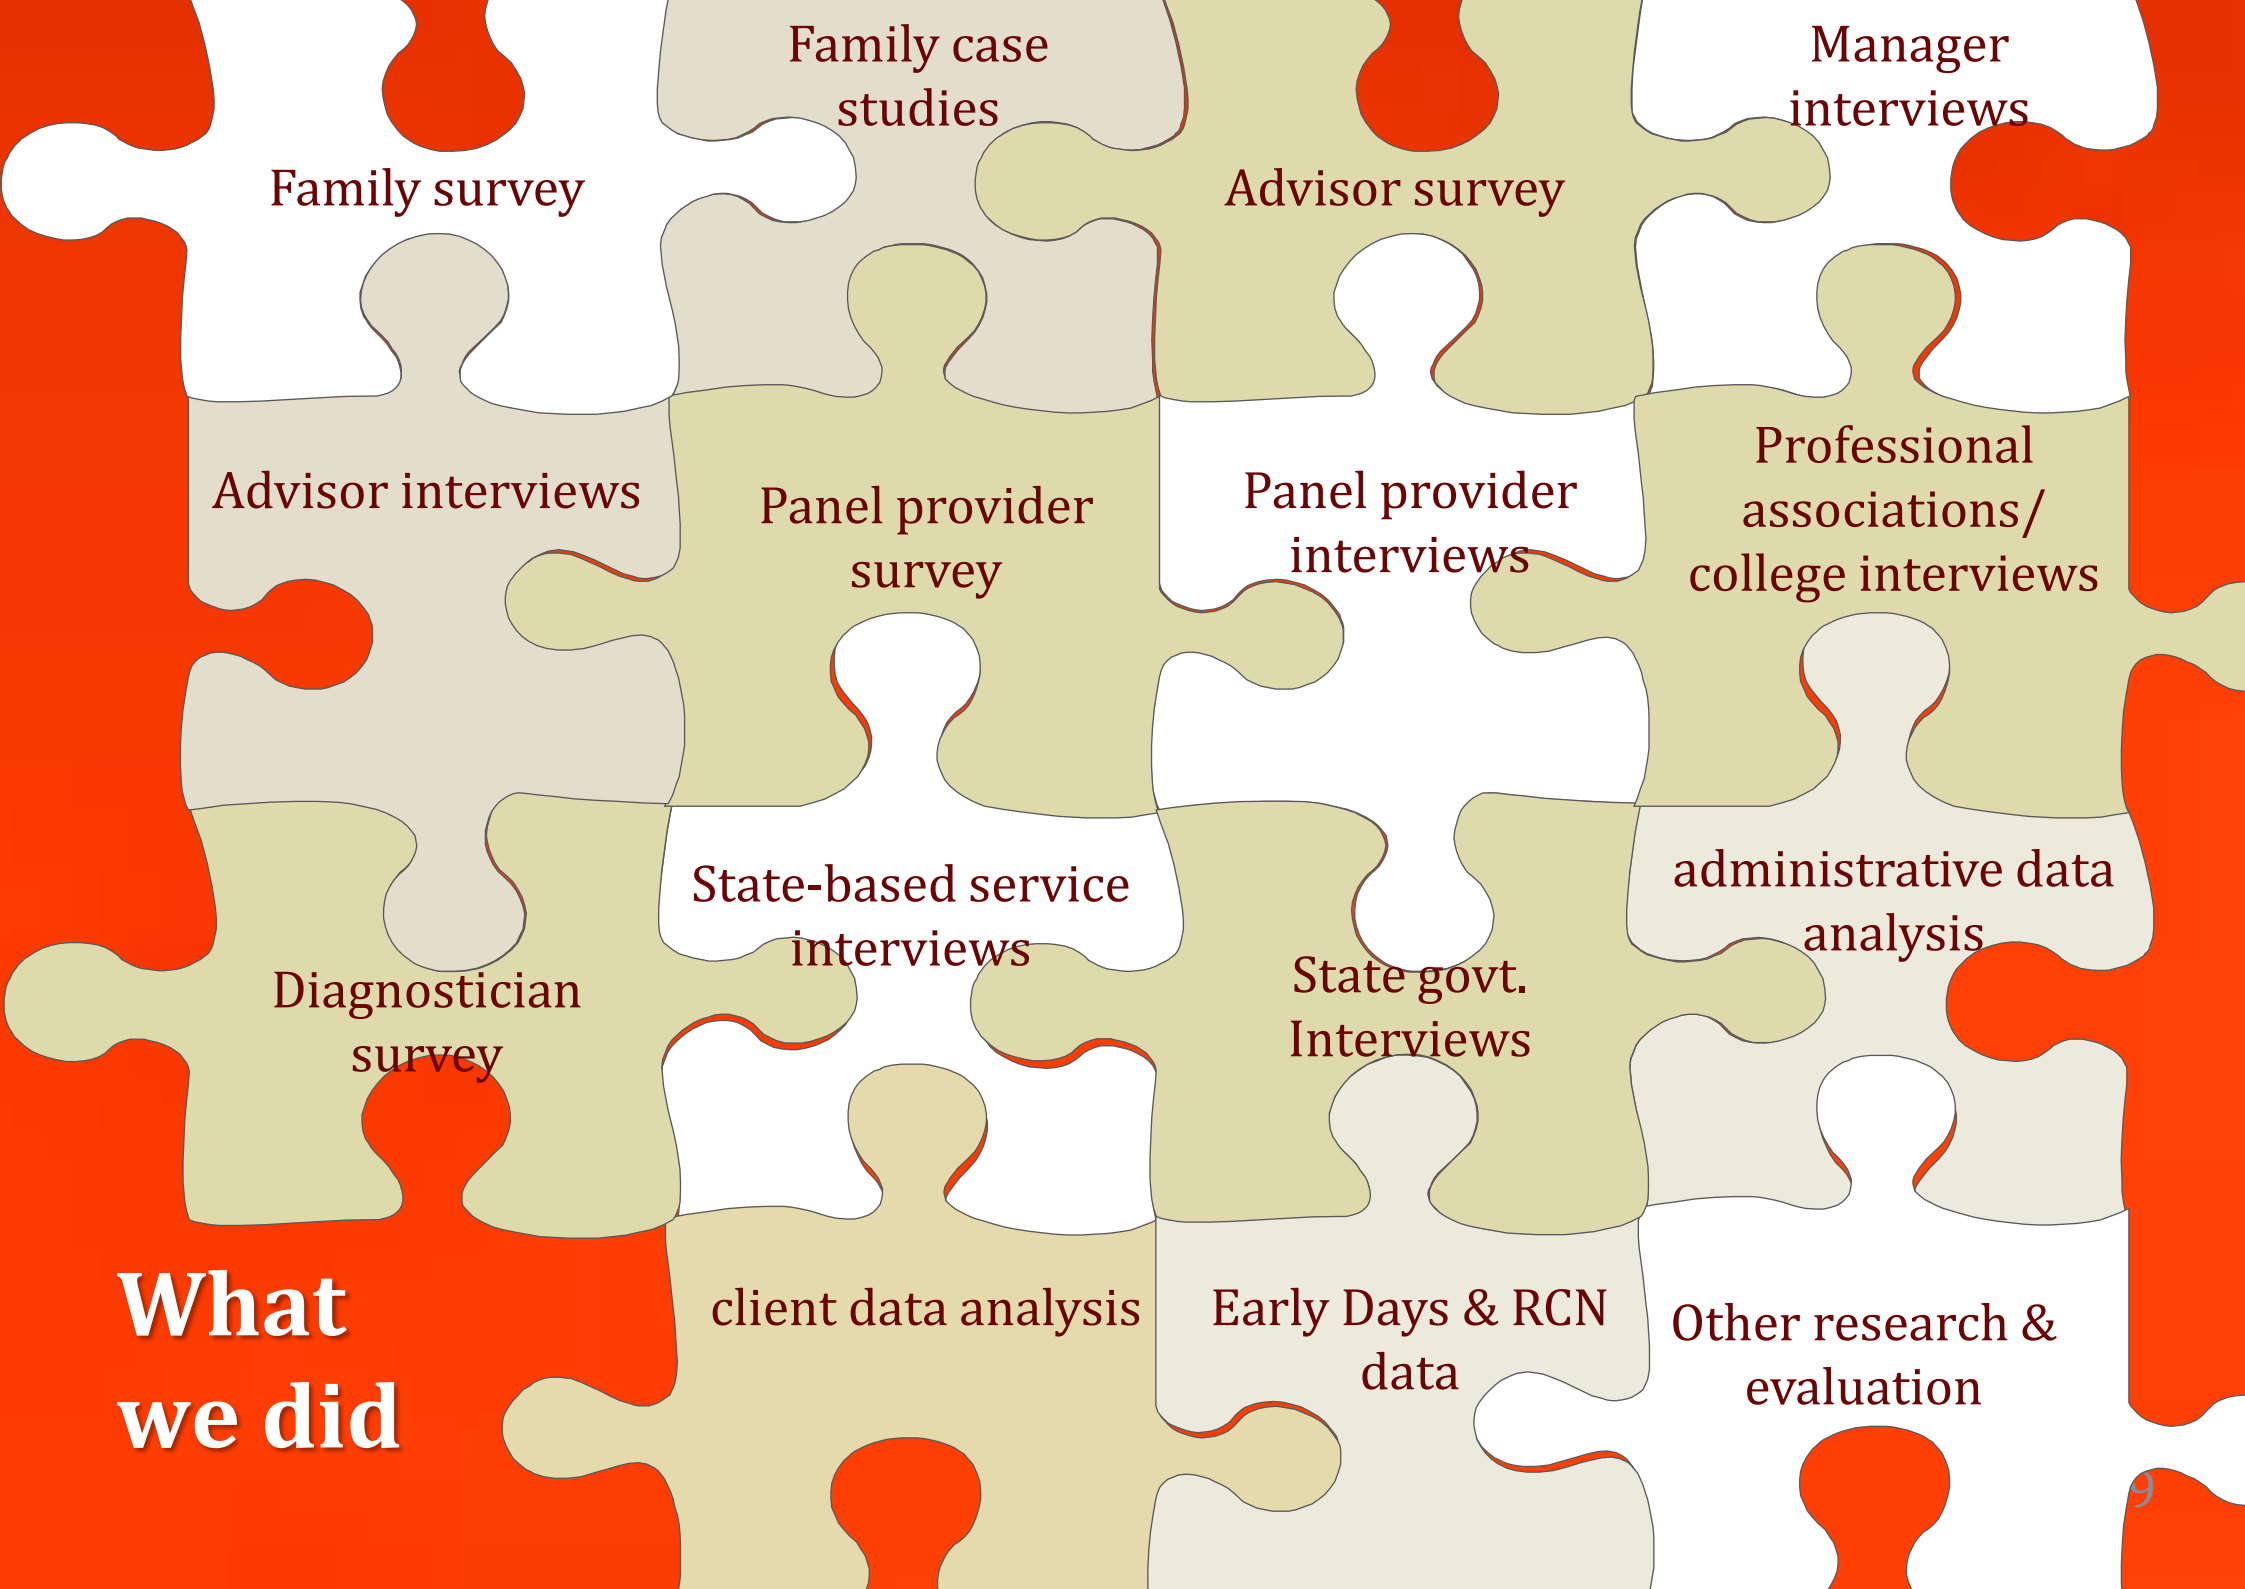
Family case studies

Manager interviews

Family survey

Advisor survey

Advisor interviews

Panel provider survey

Panel provider interviews

Professional associations/ college interviews

State-based service interviews

administrative data analysis

Diagnostician survey

State govt. Interviews

client data analysis

Early Days & RCN data

Other research & evaluation

What we did

9